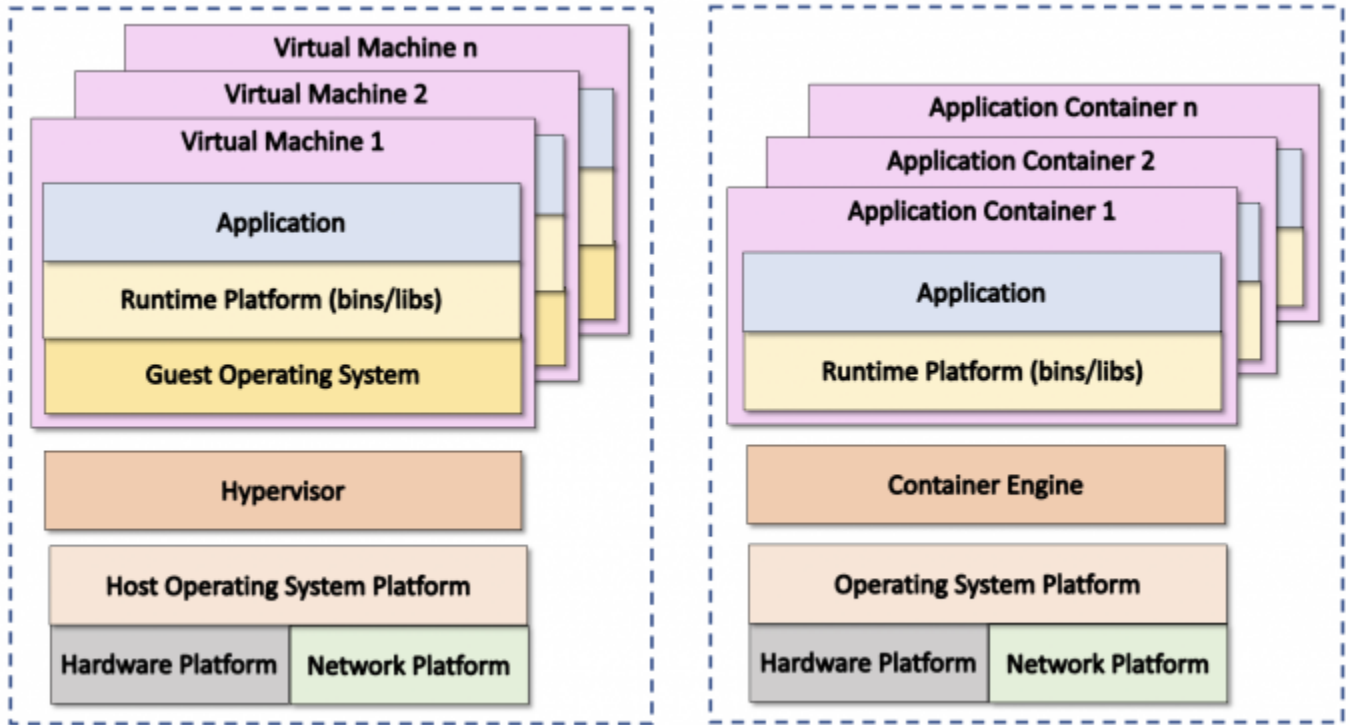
Virtual Machine n

Virtual Machine 2

Virtual Machine 1

Application

Runtime Platform (bins/libs)

Guest Operating System

Hypervisor

Host Operating System Platform

Hardware Platform

Network Platform

Application Container n

Application Container 2

Application Container 1

Application

Runtime Platform (bins/libs)

Container Engine

Operating System Platform

Hardware Platform

Network Platform